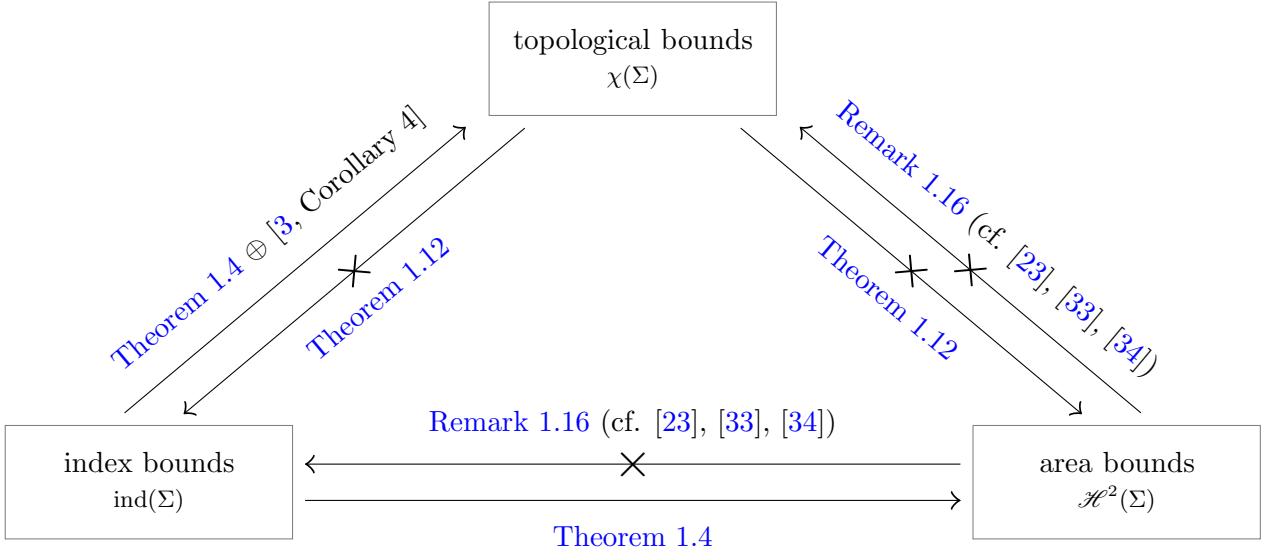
topological bounds
$\chi(\Sigma)$

Theorem 1.4 $\oplus$ [3, Corollary 4]

Theorem 1.12

Remark 1.16 (cf. [23], [33], [34])

Theorem 1.12

index bounds
$\text{ind}(\Sigma)$

Remark 1.16 (cf. [23], [33], [34])

area bounds
$\mathscr{H}^2(\Sigma)$

Theorem 1.4